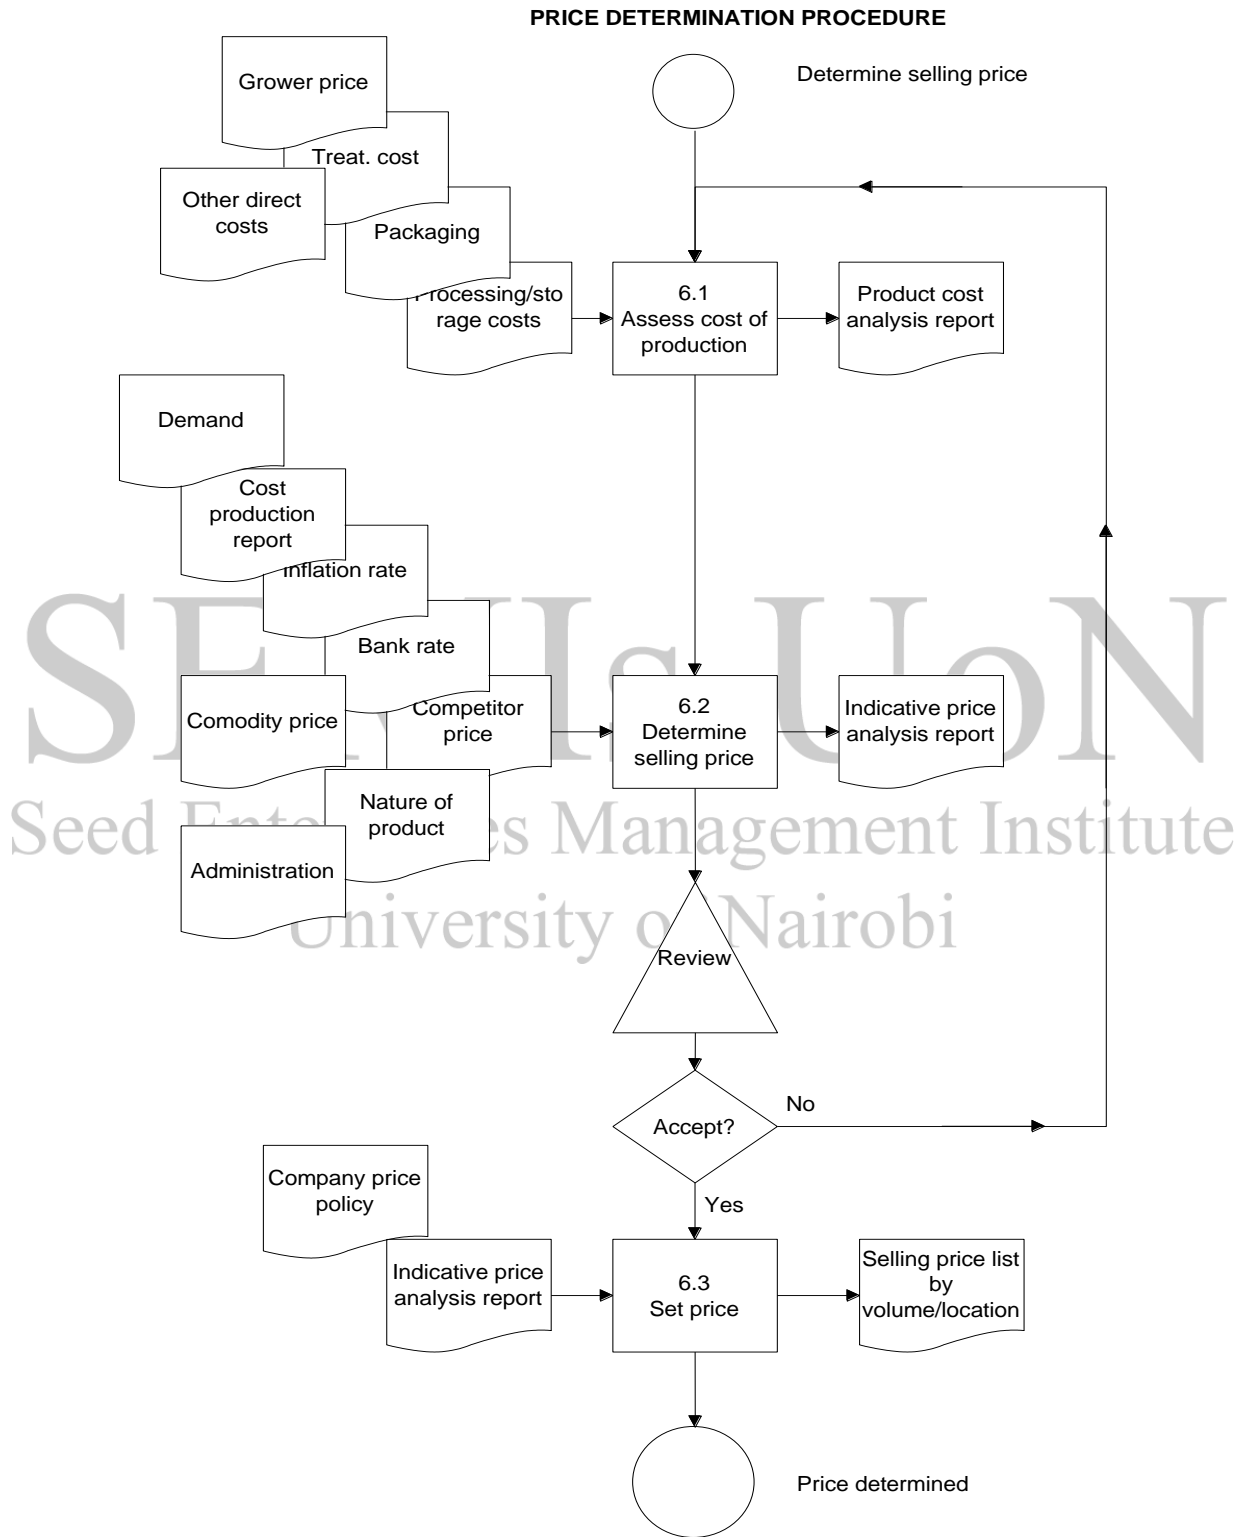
PRICE DETERMINATION PROCEDURE

Determine selling price

Grower price

Treat. cost

Other direct costs

Packaging

Processing/storage costs

6.1
Assess cost of production

Product cost analysis report

Demand

Cost production report

Inflation rate

Bank rate

Comodity price

Competitor price

Nature of product

Administration

6.2
Determine selling price

Indicative price analysis report

SEMIs UoN
Seed Enterprises Management Institute
University of Nairobi

Review

Accept?

No

Yes

Company price policy

Indicative price analysis report

6.3
Set price

Selling price list by volume/location

Price determined